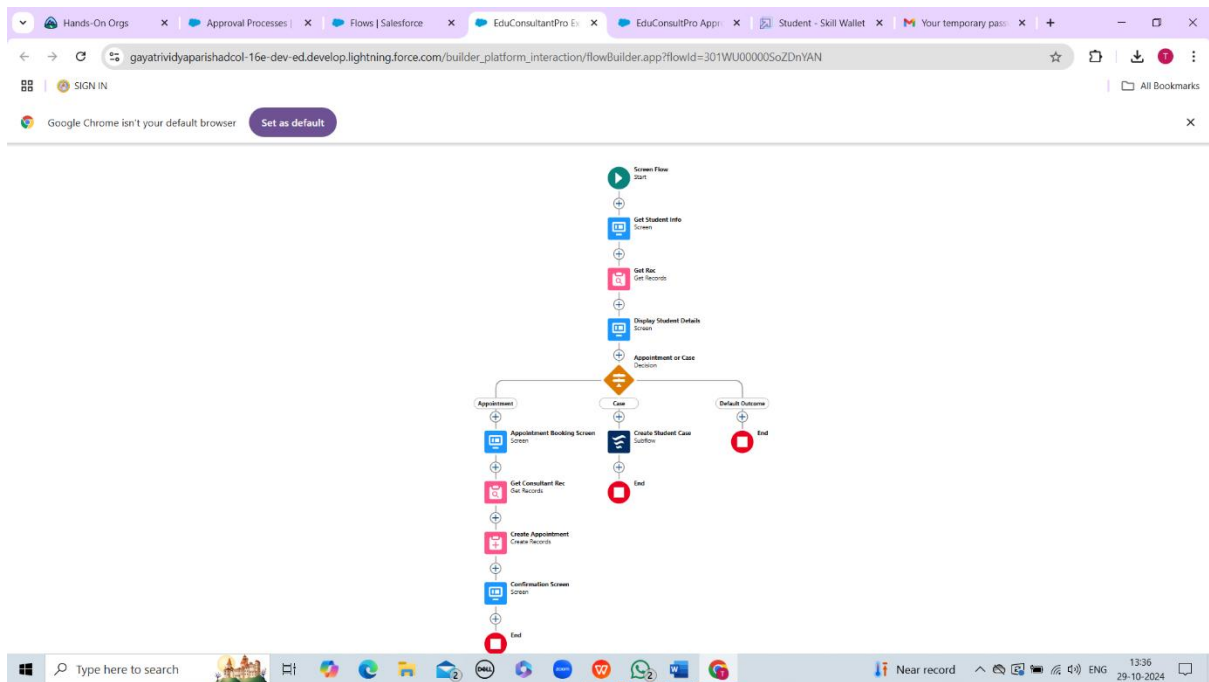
Hands-On Orgs
Approval Processes |
Flows | Salesforce
EduConsultantPro Ex
EduConsultPro Appr
Student - Skill Wallet
Your temporary pass

gayatrividyaparishadcol-16e-dev-ed.develop.lightning.force.com/builder_platform_interaction/flowBuilder.app?flowId=301WU00000SoZDnYAN

SIGN IN
All Bookmarks

Google Chrome isn't your default browser
Set as default

Screen Flow
Start

Get Student Info
Screen

Get Rec
Get Records

Display Student Details
Screen

Appointment or Case
Decision

Appointment
Case
Default Outcome

Appointment Booking Screen
Screen

Create Student Case
Subflow

End

End

Get Consultant Rec
Get Records

Create Appointment
Create Records

Confirmation Screen
Screen

End

Type here to search
Near record
ENG
13:36
29-10-2024